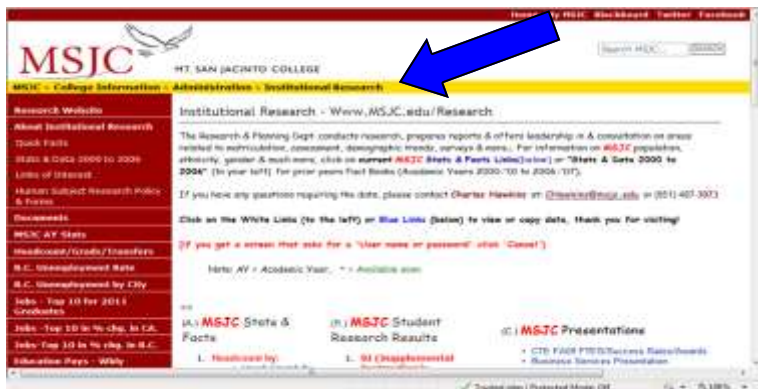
Home | My MSJC Blackboard Twitter Facebook

MSJC

MT SAN JACINTO COLLEGE

Search MSJC

MSJC · College Information · Administration · Institutional Research

Research Website

About Institutional Research

Quick Facts

Stats & Data 2000 to 2006

Links of Interest

Human Subject Research Policy & Forms

Documents

MSJC AY Stats

Headcount/Grads/Transfers

R.C. Unemployment Rate

R.C. Unemployment by City

Jobs - Top 10 for 2011 Graduates

Jobs -Top 10 in % chg. in CA.

Jobs-Top 10 in % chg. in R.C.

Education Pays - Wbly

Institutional Research - Www.MSJC.edu/Research

The Research & Planning Dept. conducts research, prepares reports & offers leadership in & consultation on areas related to matriculation, assessment, demographic trends, surveys & more.. For information on MSJC population, ethnicity, gender & much more, click on current MSJC Stats & Facts Links(below) or "Stats & Data 2000 to 2006" (to your left). For prior years Fact Books (Academic Years 2000-'01 to 2006-'07).

If you have any questions regarding the data, please contact Charles Hawkins at: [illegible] or (951) 487-3073

Click on the White Links (to the left) or Blue Links (below) to view or copy data. Thank you for visiting!

(If you get a screen that asks for a "User name or password" click "Cancel")

Note: AY = Academic Year, * = Available soon

(A.) MSJC State & Facts

1. Headcount by:

(B.) MSJC Student Research Results

1. SI (Supplemental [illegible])

(C.) MSJC Presentations

• CTE FAIR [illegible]
• Business Services Presentation

Trusted sites | Protected Mode: Off

100%